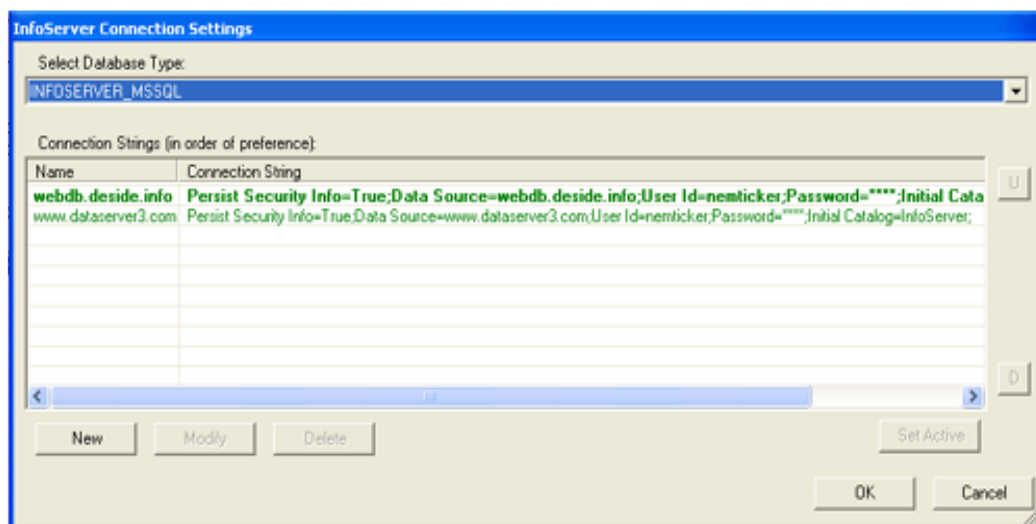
InfoServer Connection Settings

Select Database Type:

INFOSERVER_MSSQL

Connection Strings (in order of preference):

| Name | Connection String |
|---|---|
| webdb.deside.info | Persist Security Info=True;Data Source=webdb.deside.info;User Id=nemticker;Password="****";Initial Cata |
| www.dataserver3.com | Persist Security Info=True;Data Source=www.dataserver3.com;User Id=nemticker;Password="****";Initial Catalog=InfoServer; |

U

D

New

Modify

Delete

Set Active

OK

Cancel